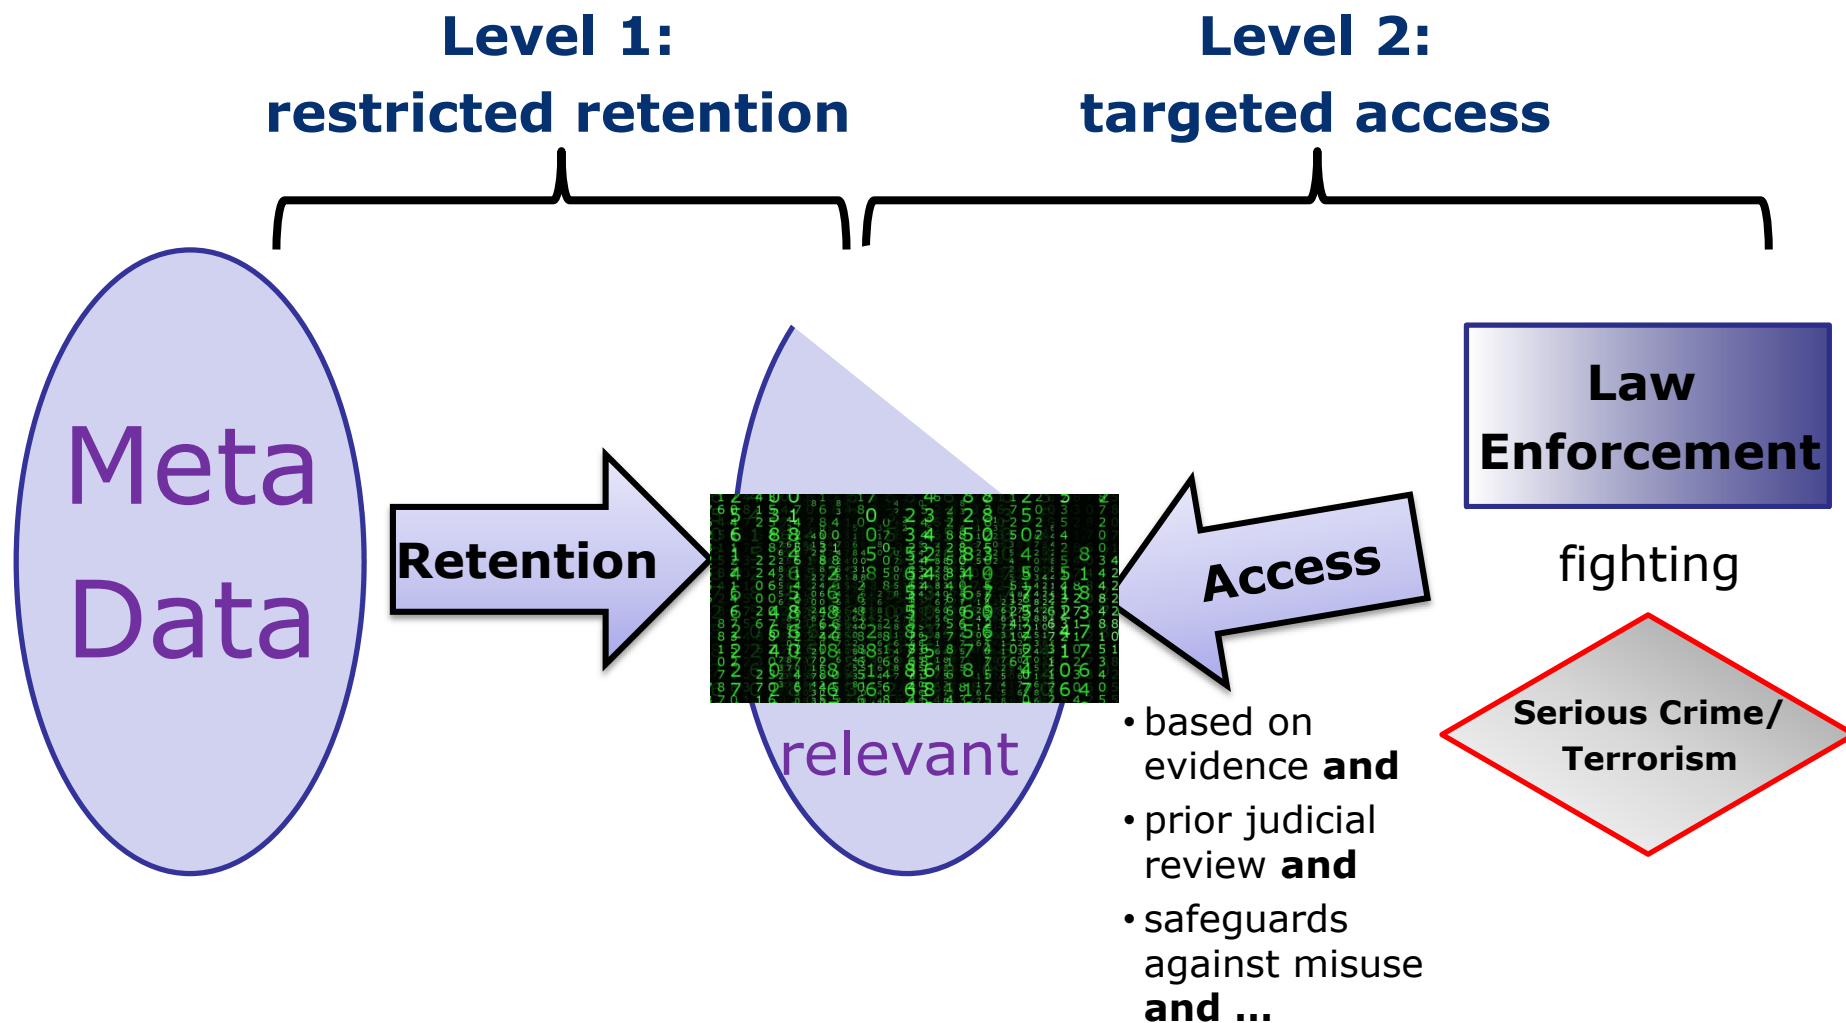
Level 1:
restricted retention

Level 2:
targeted access

Meta Data

Retention

relevant

Access

Law Enforcement

fighting

Serious Crime/ Terrorism

• based on evidence **and**
• prior judicial review **and**
• safeguards against misuse **and …**